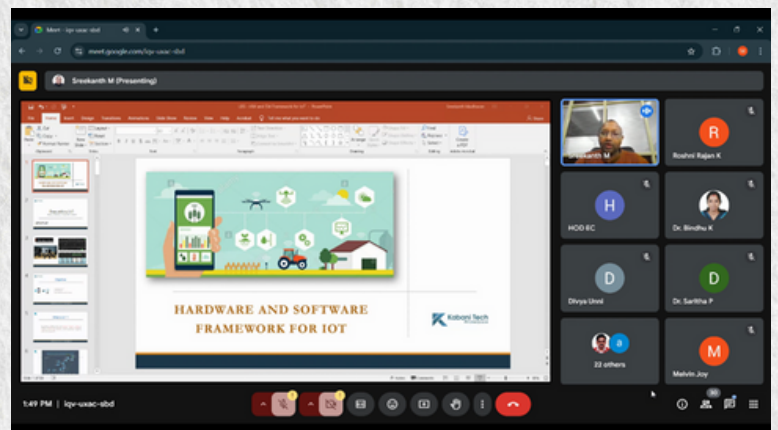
Meet - lqv-uxac-sbd

meet.google.com/lqv-uxac-sbd

Sreekanth M (Presenting)

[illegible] - PowerPoint

File Home Insert Design Transitions Animations Slide Show Review View Help Acrobat Tell me what you want to do

HARDWARE AND SOFTWARE FRAMEWORK FOR IOT

Kabani Tech

Sreekanth M

R
Roshni Rajan K

H
HOD EC

Dr. Bindhu K

D
Divya Unni

D
Dr. Saritha P

22 others

M
Melvin Joy

1:49 PM | lqv-uxac-sbd